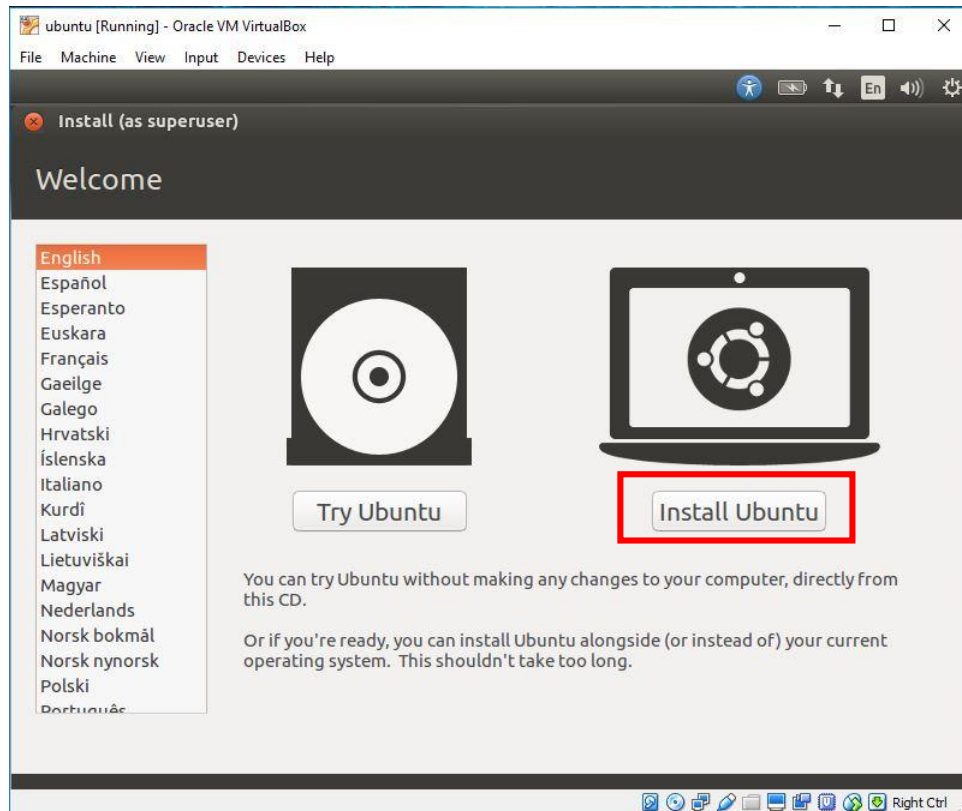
ubuntu [Running] - Oracle VM VirtualBox

File Machine View Input Devices Help

En

Install (as superuser)

Welcome

English
Español
Esperanto
Euskara
Français
Gaeilge
Galego
Hrvatski
Íslenska
Italiano
Kurdî
Latviski
Lietuviškai
Magyar
Nederlands
Norsk bokmål
Norsk nynorsk
Polski
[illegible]

Try Ubuntu

Install Ubuntu

You can try Ubuntu without making any changes to your computer, directly from this CD.

Or if you're ready, you can install Ubuntu alongside (or instead of) your current operating system. This shouldn't take too long.

Right Ctrl